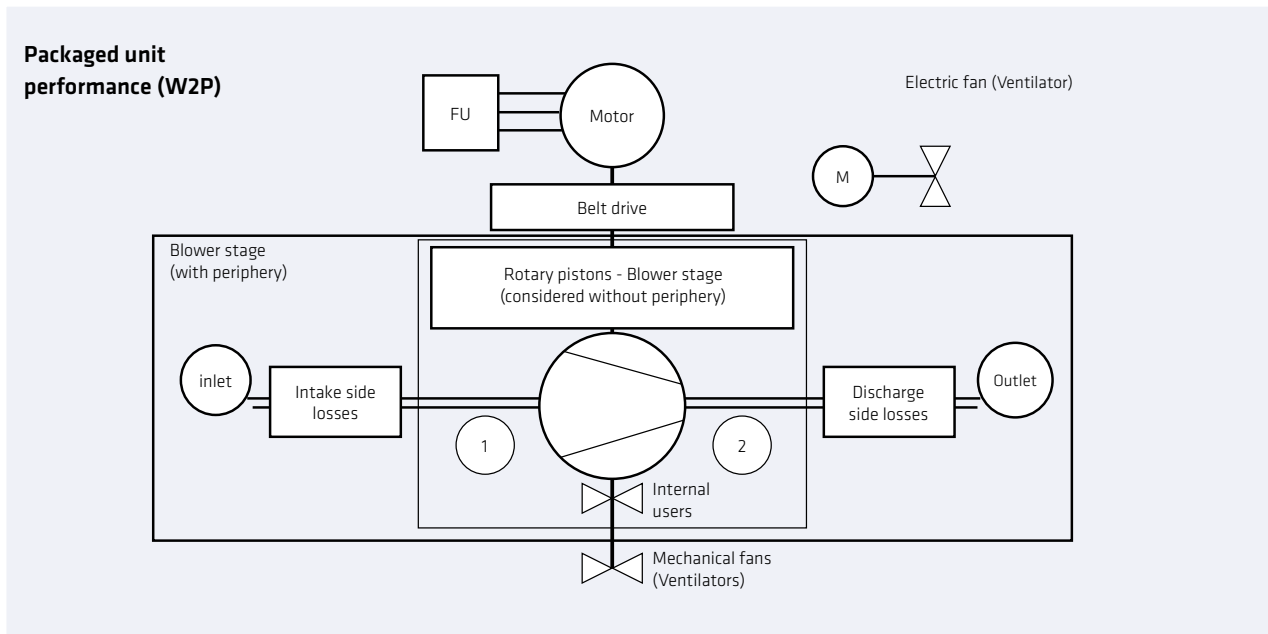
Packaged unit performance (W2P)

FU

Motor

Electric fan (Ventilator)

M

Belt drive

Blower stage (with periphery)

Rotary pistons - Blower stage (considered without periphery)

inlet

Intake side losses

Discharge side losses

Outlet

1

2

Internal users

Mechanical fans (Ventilators)